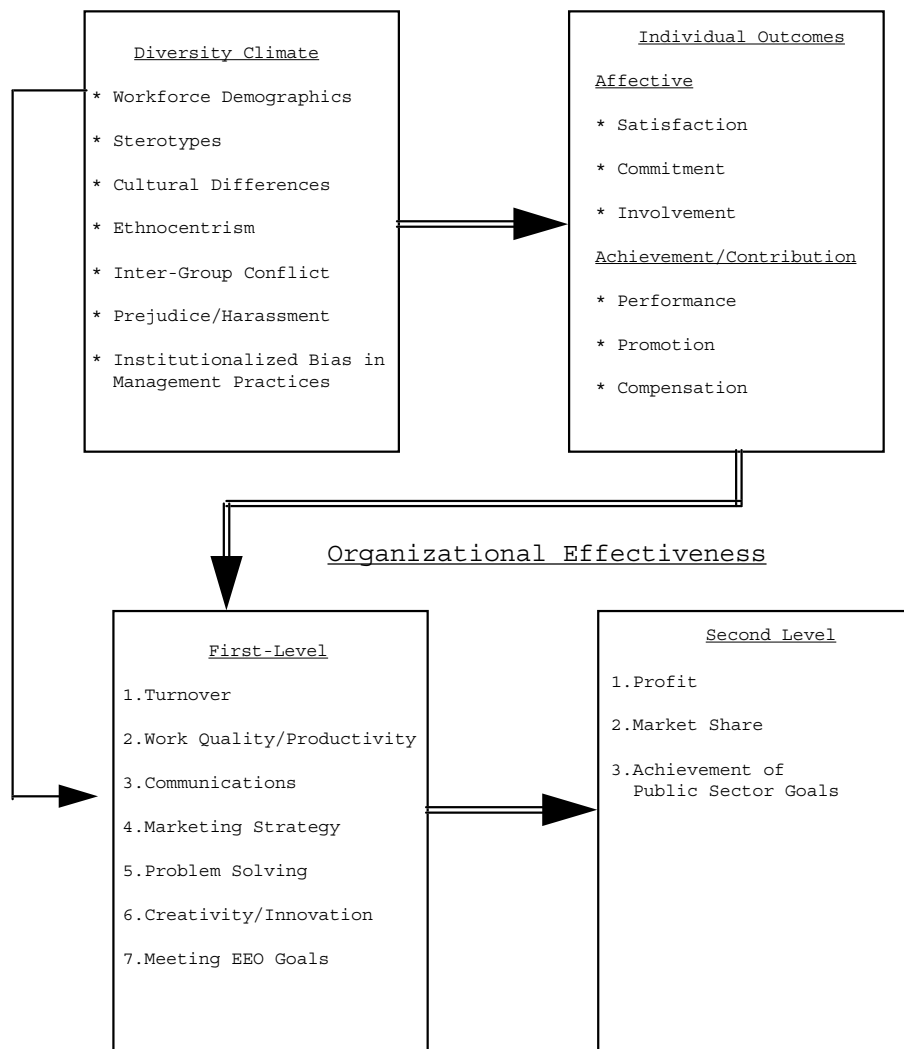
Diversity Climate

* Workforce Demographics
* Sterotypes
* Cultural Differences
* Ethnocentrism
* Inter-Group Conflict
* Prejudice/Harassment
* Institutionalized Bias in Management Practices

Individual Outcomes

Affective

* Satisfaction
* Commitment
* Involvement

Achievement/Contribution

* Performance
* Promotion
* Compensation

Organizational Effectiveness

First-Level

1.Turnover
2.Work Quality/Productivity
3.Communications
4.Marketing Strategy
5.Problem Solving
6.Creativity/Innovation
7.Meeting EEO Goals

Second Level

1.Profit
2.Market Share
3.Achievement of Public Sector Goals